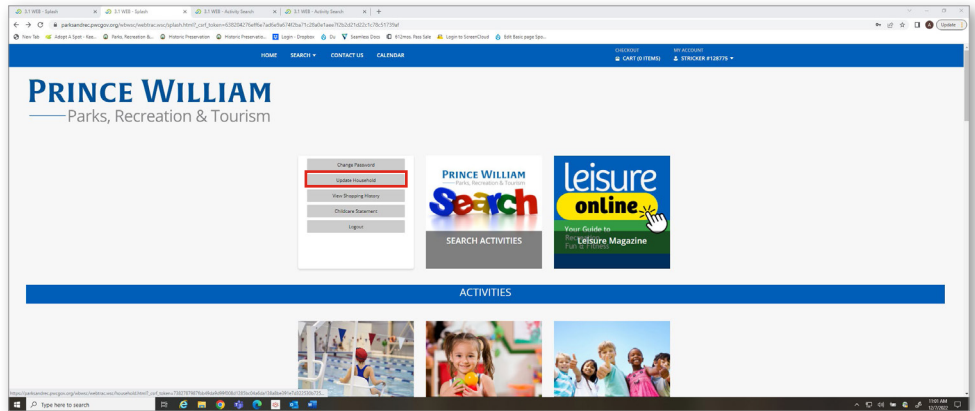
3.1 WEB - Splash
3.1 WEB - Splash
3.1 WEB - Activity Search
3.1 WEB - Activity Search

parksandrec.pwcgov.org/wbwsc/webtrac.wsc/splash.html?_csrf_token=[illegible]

Update

New Tab | Adopt A Spot - Kee... | Parks, Recreation &... | Historic Preservation | Historic Preservatio... | Login - Dropbox | Du | Seamless Docs | R12mos. Pass Sale | Login to ScreenCloud | Edit Basic page Spo...

HOME SEARCH ▾ CONTACT US CALENDAR

CHECKOUT
CART (0 ITEMS)

MY ACCOUNT
STRICKER #128775 ▾

PRINCE WILLIAM
Parks, Recreation & Tourism

Change Password
Update Household
View Shopping History
Childcare Statement
Logout

PRINCE WILLIAM
Parks, Recreation & Tourism
Search
SEARCH ACTIVITIES

leisure
online
Your Guide to Recreation, Fun & Fitness
Leisure Magazine

ACTIVITIES

https://parksandrec.pwcgov.org/wbwsc/webtrac.wsc/household.html?_csrf_token=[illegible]

Type here to search

11:01 AM
12/7/2022